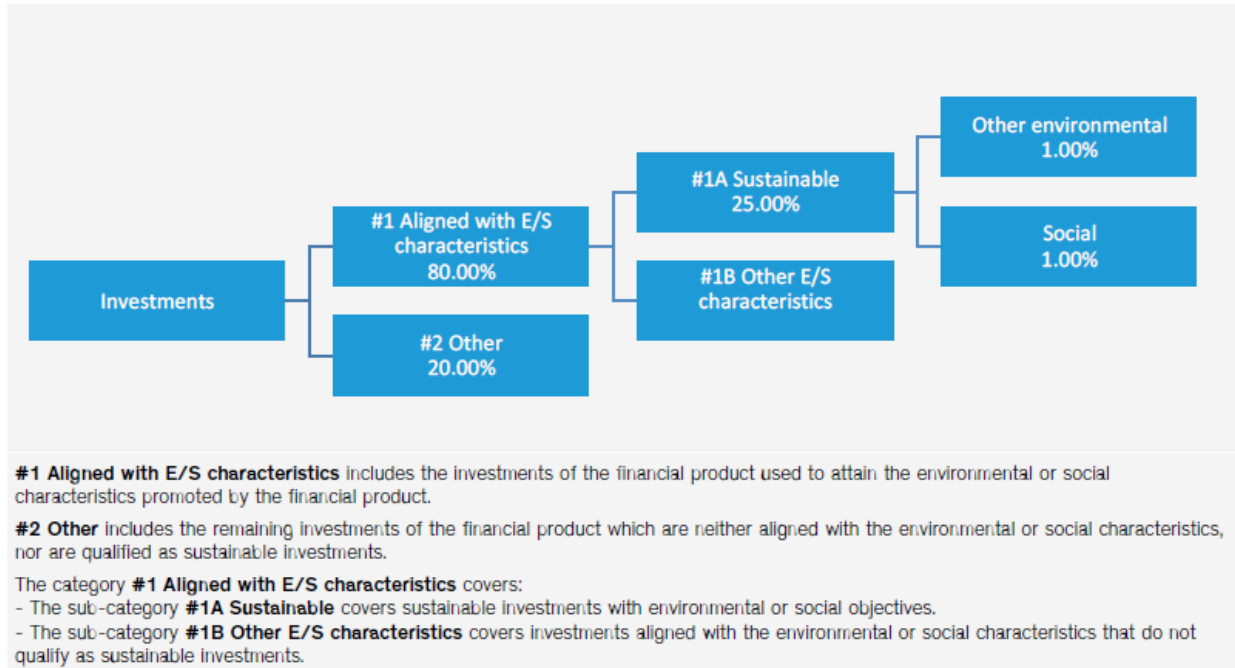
Investments

#1 Aligned with E/S characteristics
80.00%

#2 Other
20.00%

#1A Sustainable
25.00%

#1B Other E/S characteristics

Other environmental
1.00%

Social
1.00%

**#1 Aligned with E/S characteristics** includes the investments of the financial product used to attain the environmental or social characteristics promoted by the financial product.

**#2 Other** includes the remaining investments of the financial product which are neither aligned with the environmental or social characteristics, nor are qualified as sustainable investments.

The category **#1 Aligned with E/S characteristics** covers:
- The sub-category **#1A Sustainable** covers sustainable investments with environmental or social objectives.
- The sub-category **#1B Other E/S characteristics** covers investments aligned with the environmental or social characteristics that do not qualify as sustainable investments.